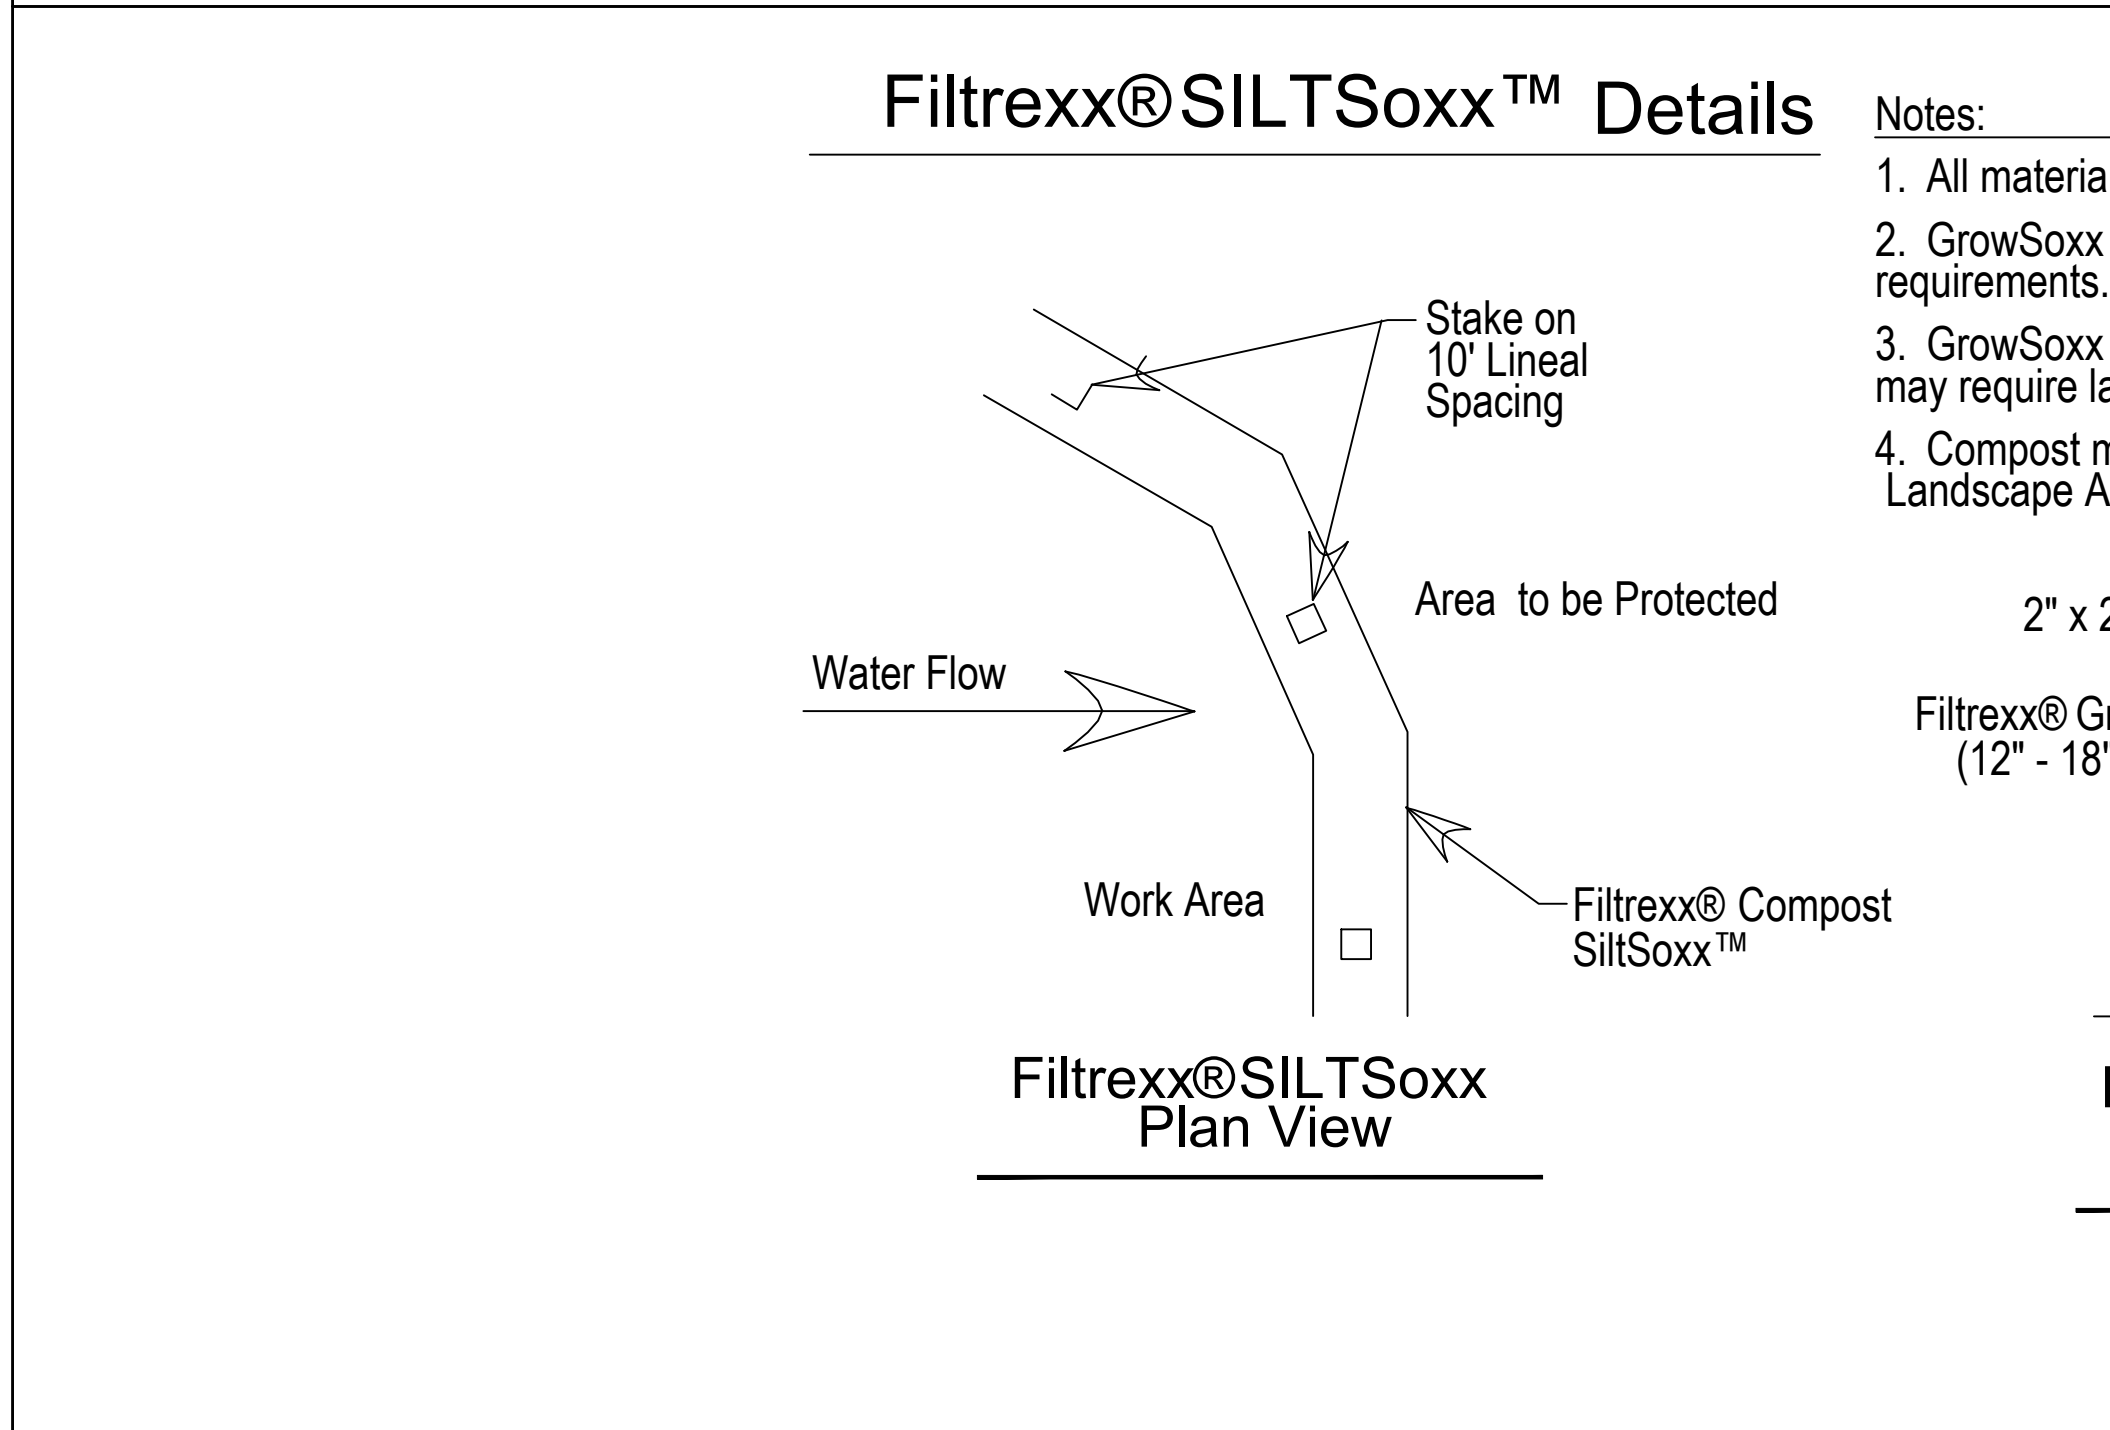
Filtrexx®SILTSoxx™ Details

Stake on 10' Lineal Spacing

Area to be Protected

Water Flow

Work Area

Filtrexx® Compost SiltSoxx™

Filtrexx®SILTSoxx Plan View

Notes:

1. All materia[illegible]

2. GrowSoxx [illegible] requirements.

3. GrowSoxx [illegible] may require la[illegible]

4. Compost m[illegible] Landscape A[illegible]

2" x 2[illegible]

Filtrexx® Gr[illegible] (12" - 18'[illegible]